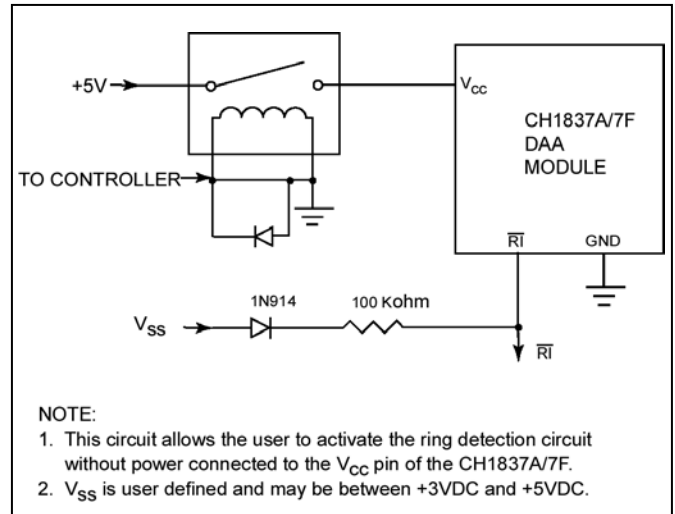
+5V

$V_{CC}$

CH1837A/7F
DAA
MODULE

TO CONTROLLER

$\overline{RI}$

GND

1N914

100 Kohm

$V_{SS}$

$\overline{RI}$

NOTE:
1. This circuit allows the user to activate the ring detection circuit without power connected to the $V_{CC}$ pin of the CH1837A/7F.
2. $V_{SS}$ is user defined and may be between +3VDC and +5VDC.